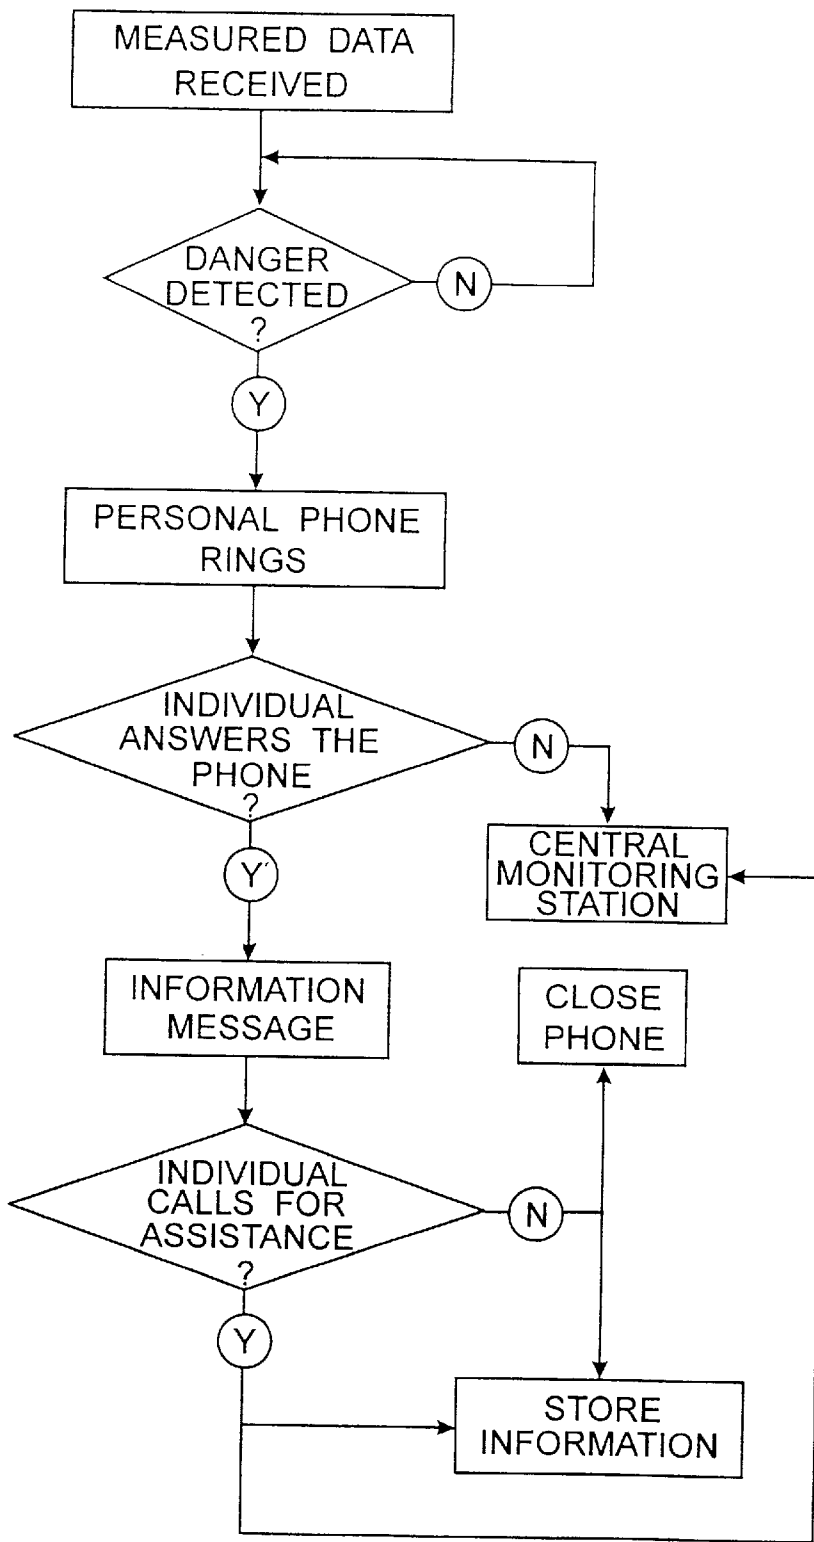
MEASURED DATA RECEIVED

DANGER DETECTED ?

N

Y

PERSONAL PHONE RINGS

INDIVIDUAL ANSWERS THE PHONE ?

N

CENTRAL MONITORING STATION

Y'

INFORMATION MESSAGE

CLOSE PHONE

INDIVIDUAL CALLS FOR ASSISTANCE ?

N

Y

STORE INFORMATION